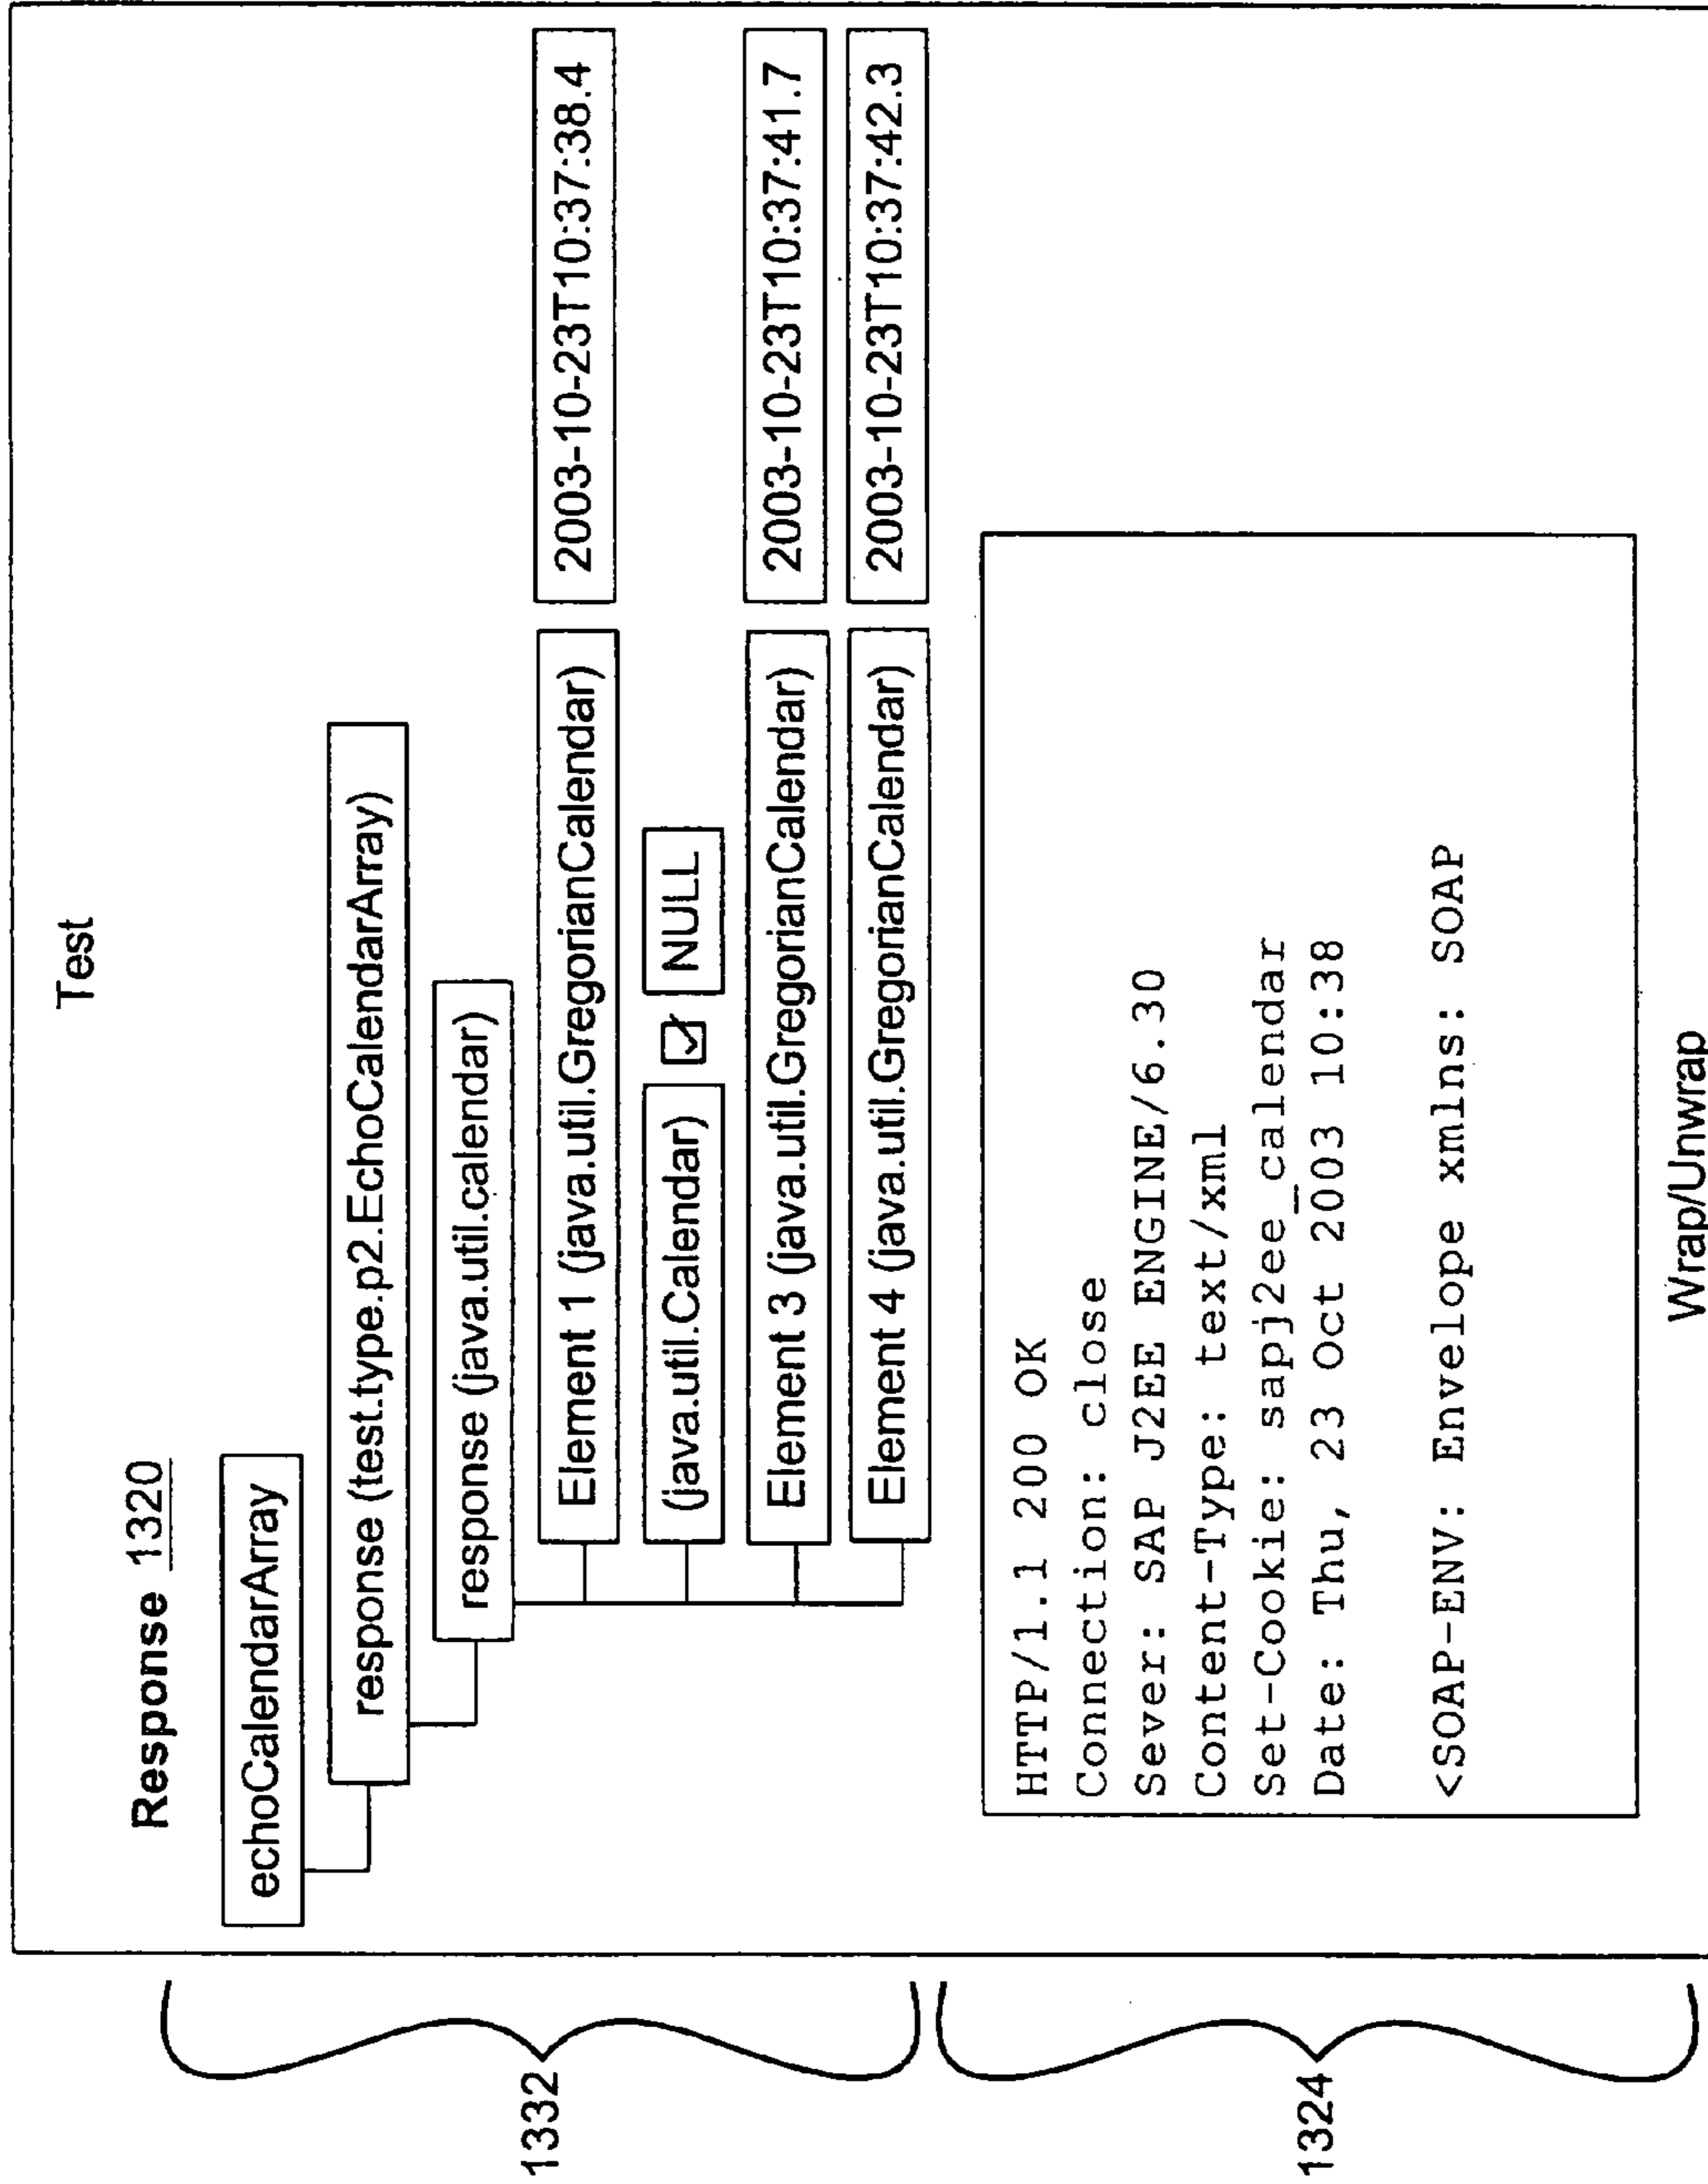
Test

Response 1320

echoCalendarArray

response (test.type.p2.EchoCalendarArray)

response (java.util.calendar)

Element 1 (java.util.GregorianCalendar) 2003-10-23T10:37:38.4

(java.util.Calendar) NULL

Element 3 (java.util.GregorianCalendar) 2003-10-23T10:37:41.7

Element 4 (java.util.GregorianCalendar) 2003-10-23T10:37:42.3

HTTP/1.1 200 OK
Connection: close
Sever: SAP J2EE ENGINE/6.30
Content-Type: text/xml
Set-Cookie: sapj2ee_calendar
Date: Thu, 23 Oct 2003 10:38

<SOAP-ENV: Envelope xmlns: SOAP

Wrap/Unwrap

1332

1324